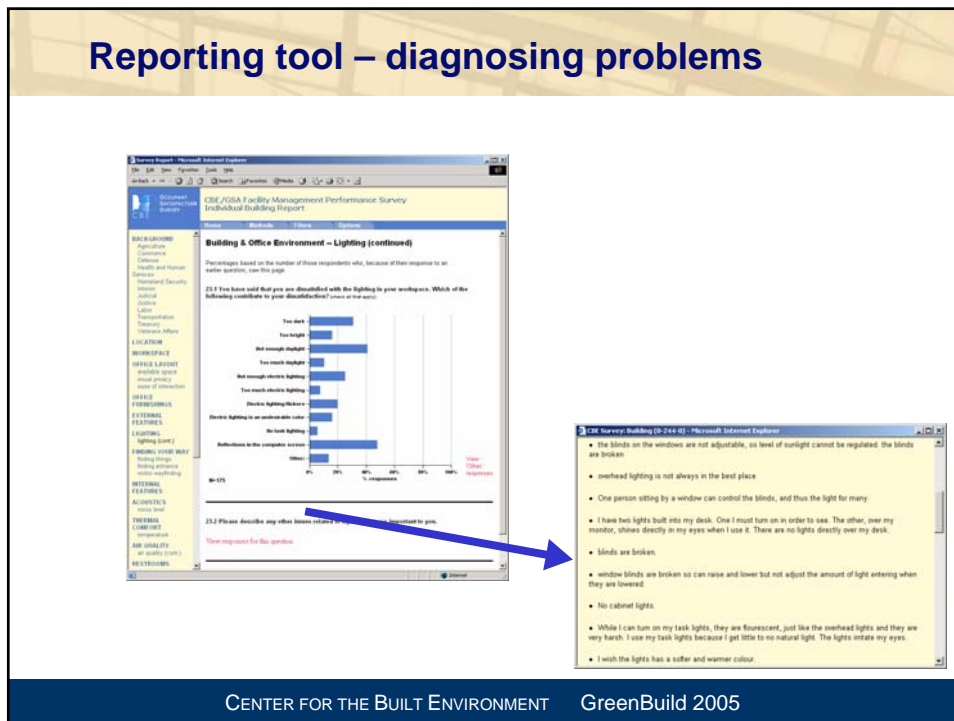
Reporting tool – diagnosing problems

Survey Report - Microsoft Internet Explorer

CBE/GSA Facility Management Performance Survey
Individual Building Report

Home Methods Filters Options

BACKGROUND
Agriculture
Commerce
Defense
Health and Human Services
Homeland Security
Interior
Judicial
Justice
Labor
Transportation
Treasury
Veterans Affairs
LOCATION
WORKSPACE
OFFICE LAYOUT
available space
visual privacy
ease of interaction
OFFICE FURNISHINGS
EXTERNAL FEATURES
LIGHTING
lighting (cont.)
FINDING YOUR WAY
finding things
finding entrance
visitor wayfinding
INTERNAL FEATURES
ACOUSTICS
noise level
THERMAL COMFORT
temperature
AIR QUALITY
air quality (cont.)
RESTROOMS

Building & Office Environment – Lighting (continued)

Percentages based on the number of those respondents who, because of their response to an earlier question, saw this page.

23.1 You have said that you are dissatisfied with the lighting in your workspace. Which of the following contribute to your dissatisfaction? (check all that apply)

Too dark
Too bright
Not enough daylight
Too much daylight
Not enough electric lighting
Too much electric lighting
Electric lighting flickers
Electric lighting is an undesirable color
No task lighting
Reflections in the computer screen
Other

0% 20% 40% 60% 80% 100%
% responses

View Other responses

N=175

23.2 Please describe any other issues related to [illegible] important to you.

View responses for this question

CBE Survey: Building (0-244-0) - Microsoft Internet Explorer

• the blinds on the windows are not adjustable, so level of sunlight cannot be regulated. the blinds are broken

• overhead lighting is not always in the best place

• One person sitting by a window can control the blinds, and thus the light for many.

• I have two lights built into my desk. One I must turn on in order to see. The other, over my monitor, shines directly in my eyes when I use it. There are no lights directly over my desk.

• blinds are broken.

• window blinds are broken so can raise and lower but not adjust the amount of light entering when they are lowered

• No cabinet lights.

• While I can turn on my task lights, they are flourescent, just like the overhead lights and they are very harsh. I use my task lights because I get little to no natural light. The lights irritate my eyes.

• I wish the lights has a softer and warmer colour.

CENTER FOR THE BUILT ENVIRONMENT GreenBuild 2005